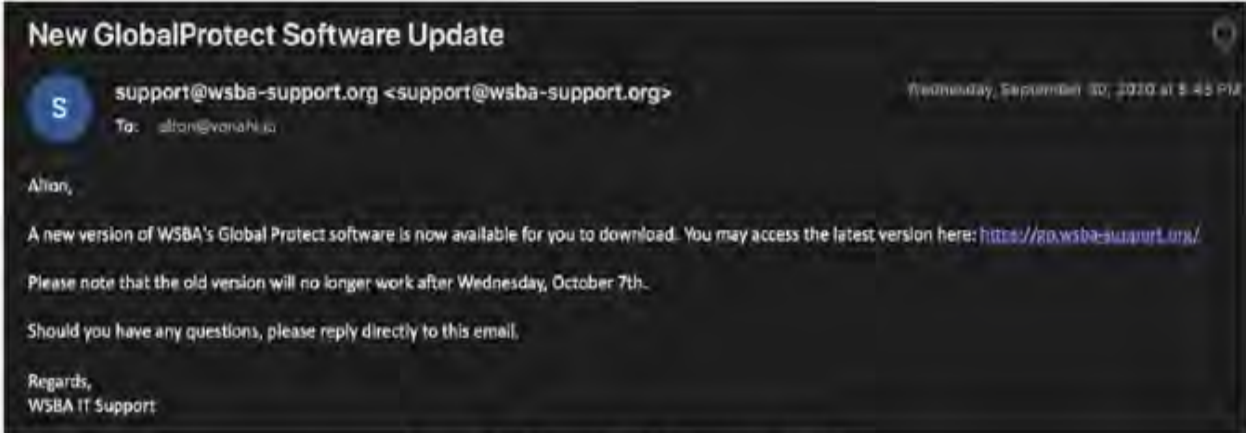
New GlobalProtect Software Update

S

support@wsba-support.org <support@wsba-support.org>

To: alton@vonahi.io

Wednesday, September 30, 2020 at 5:45 PM

Alton,

A new version of WSBA's Global Protect software is now available for you to download. You may access the latest version here: https://go.wsba-support.org/

Please note that the old version will no longer work after Wednesday, October 7th.

Should you have any questions, please reply directly to this email.

Regards,
WSBA IT Support